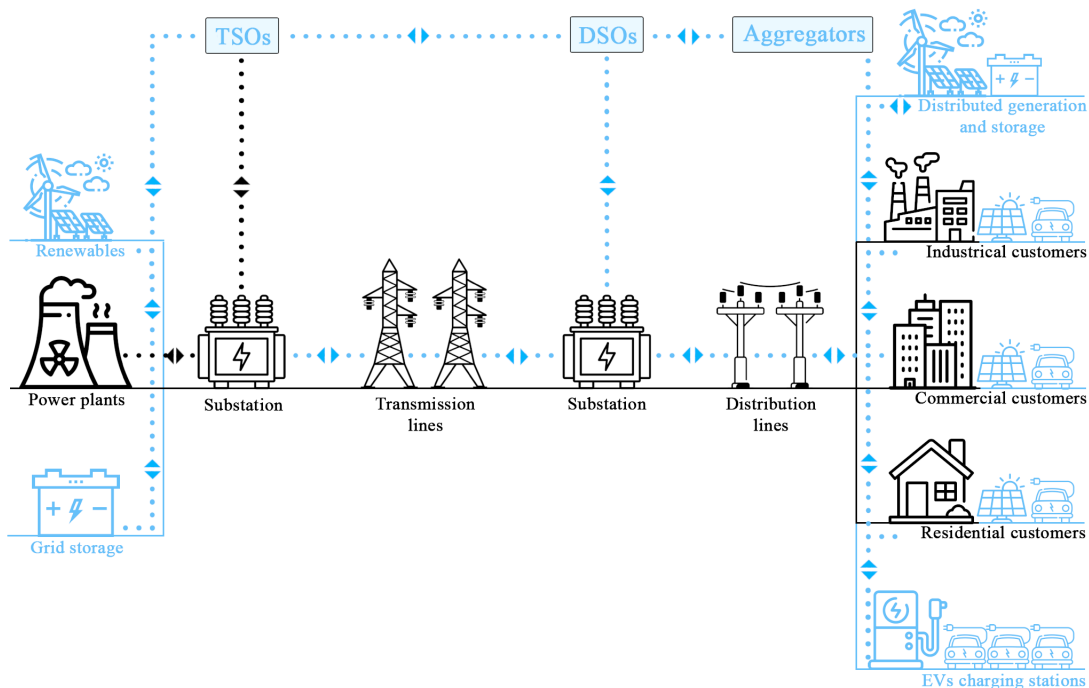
TSOs

DSOs

Aggregators

Distributed generation and storage

Renewables

Industrial customers

Power plants

Substation

Transmission lines

Substation

Distribution lines

Commercial customers

Residential customers

Grid storage

EVs charging stations